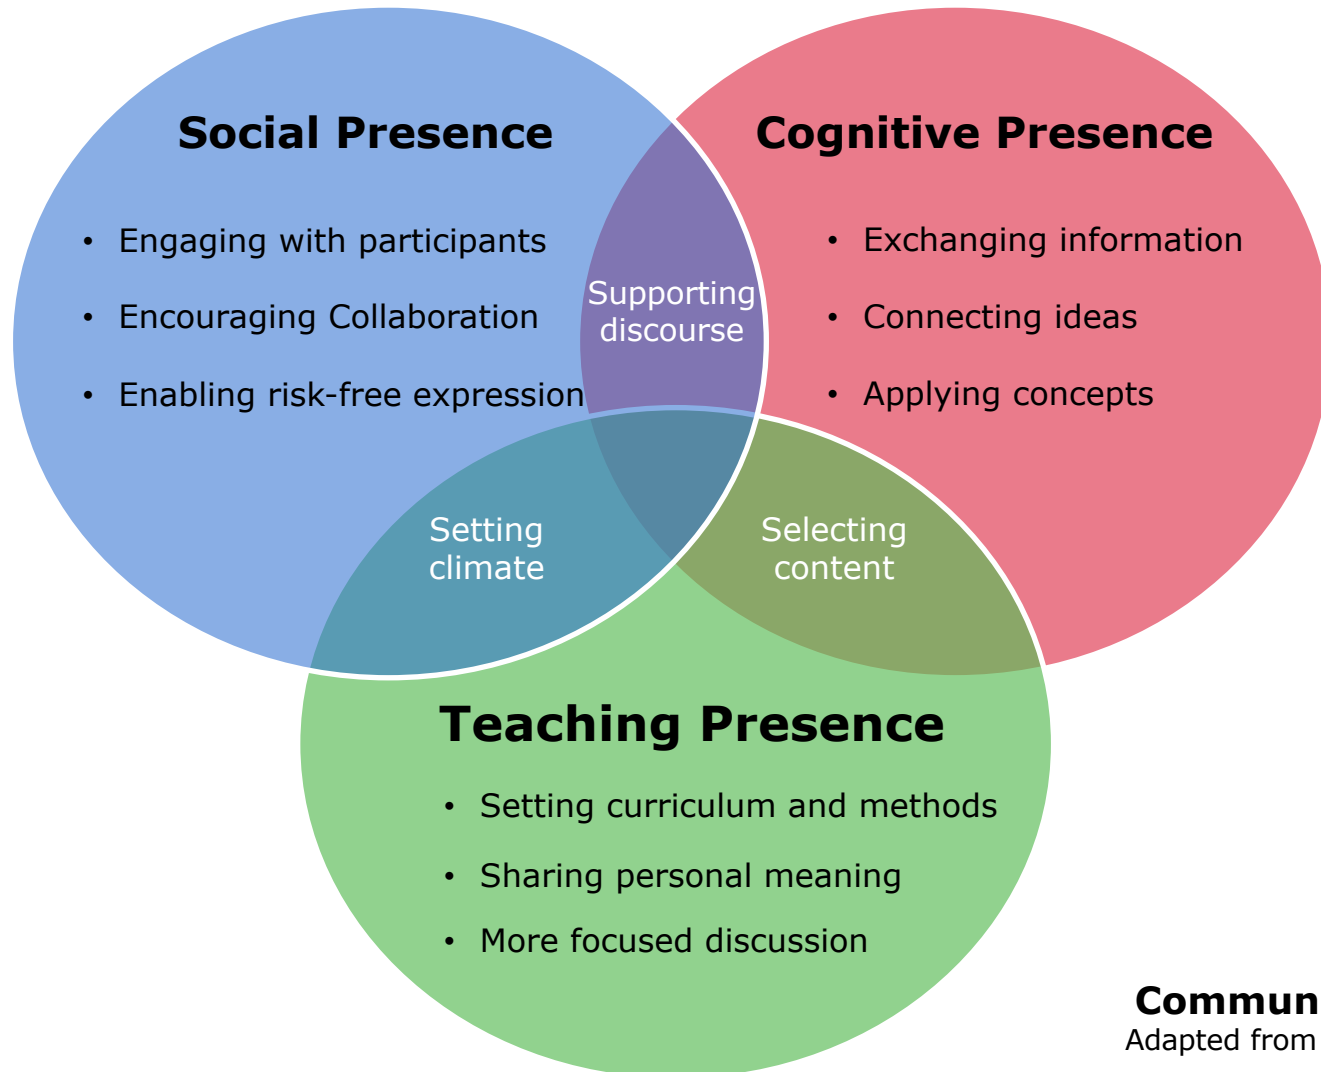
Social Presence

- Engaging with participants
- Encouraging Collaboration
- Enabling risk-free expression

Cognitive Presence

- Exchanging information
- Connecting ideas
- Applying concepts

Supporting discourse

Setting climate

Selecting content

Teaching Presence

- Setting curriculum and methods
- Sharing personal meaning
- More focused discussion

Commun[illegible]
Adapted from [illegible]